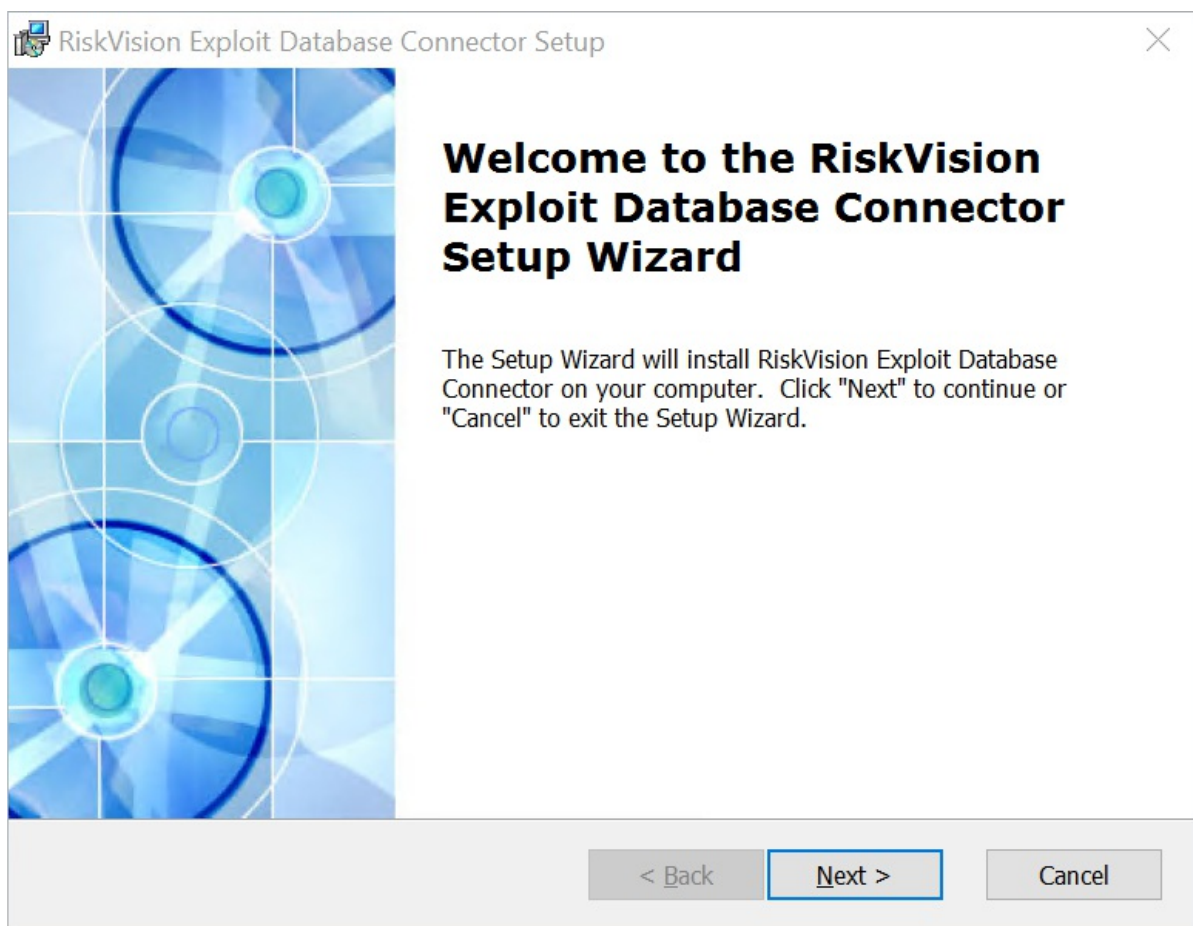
RiskVision Exploit Database Connector Setup

Welcome to the RiskVision Exploit Database Connector Setup Wizard

The Setup Wizard will install RiskVision Exploit Database Connector on your computer. Click "Next" to continue or "Cancel" to exit the Setup Wizard.

< Back

Next >

Cancel